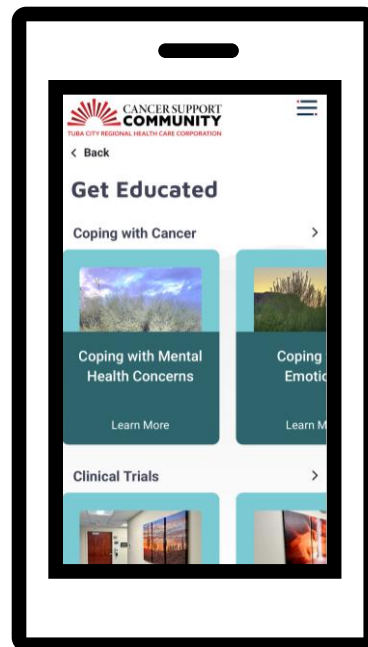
CANCER SUPPORT COMMUNITY
TUBA CITY REGIONAL HEALTH CARE CORPORATION

< Back

Get Educated

Coping with Cancer >

Coping with Mental Health Concerns

Learn More

Coping
Emotic

Learn M

Clinical Trials >